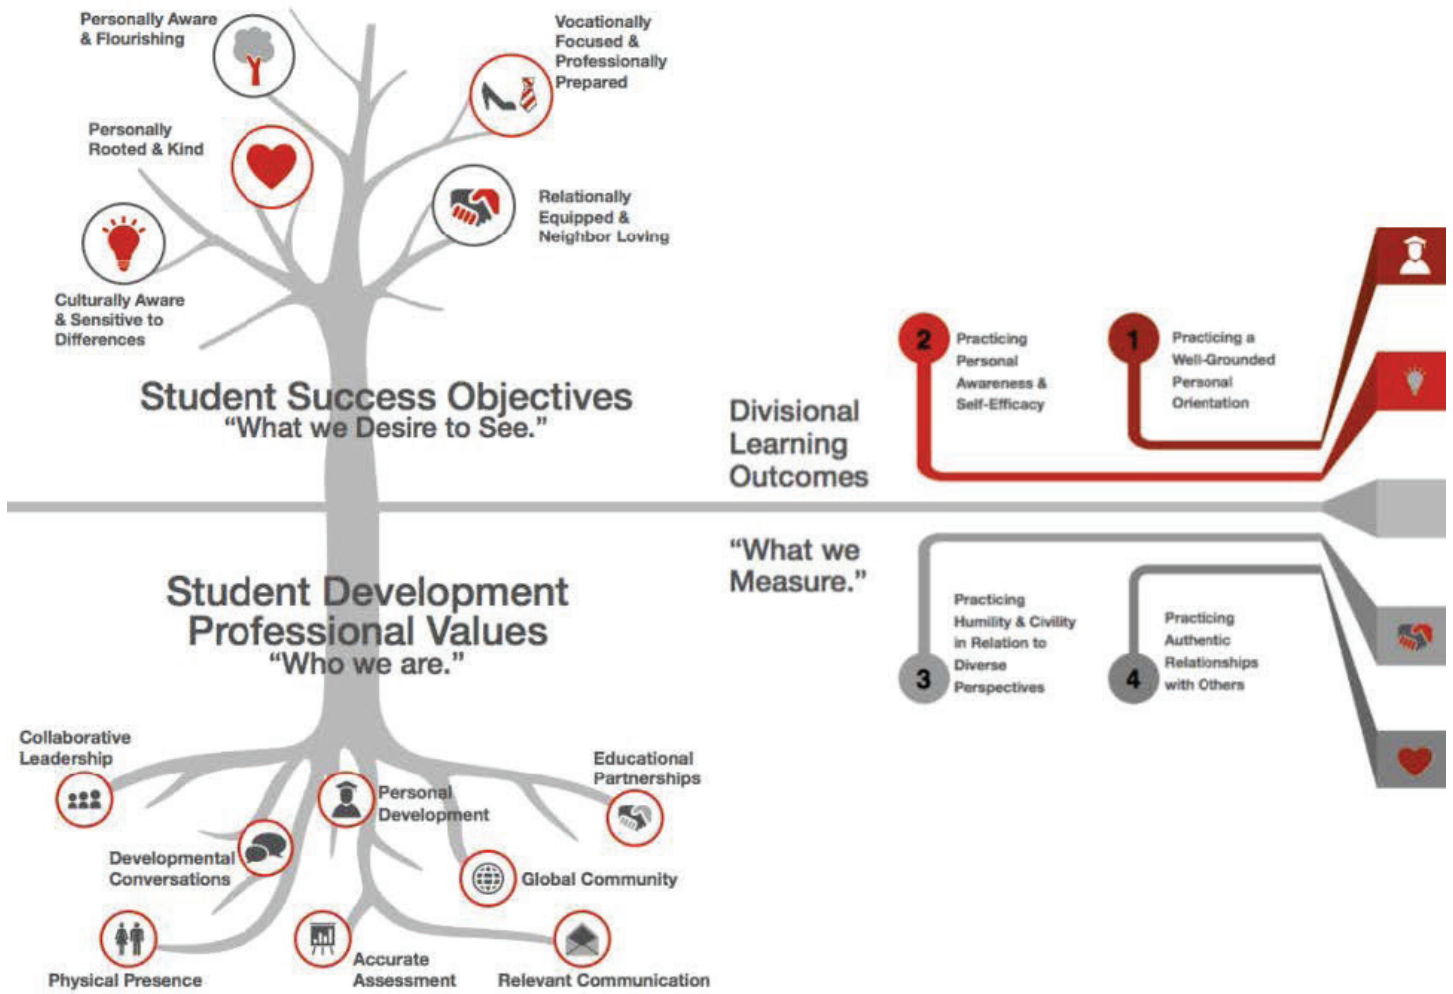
Personally Aware & Flourishing

Vocationally Focused & Professionally Prepared

Personally Rooted & Kind

Relationally Equipped & Neighbor Loving

Culturally Aware & Sensitive to Differences

Student Success Objectives
"What we Desire to See."

Divisional Learning Outcomes

2 Practicing Personal Awareness & Self-Efficacy

1 Practicing a Well-Grounded Personal Orientation

"What we Measure."

3 Practicing Humility & Civility in Relation to Diverse Perspectives

4 Practicing Authentic Relationships with Others

Student Development Professional Values
"Who we are."

Collaborative Leadership

Educational Partnerships

Personal Development

Developmental Conversations

Global Community

Physical Presence

Accurate Assessment

Relevant Communication